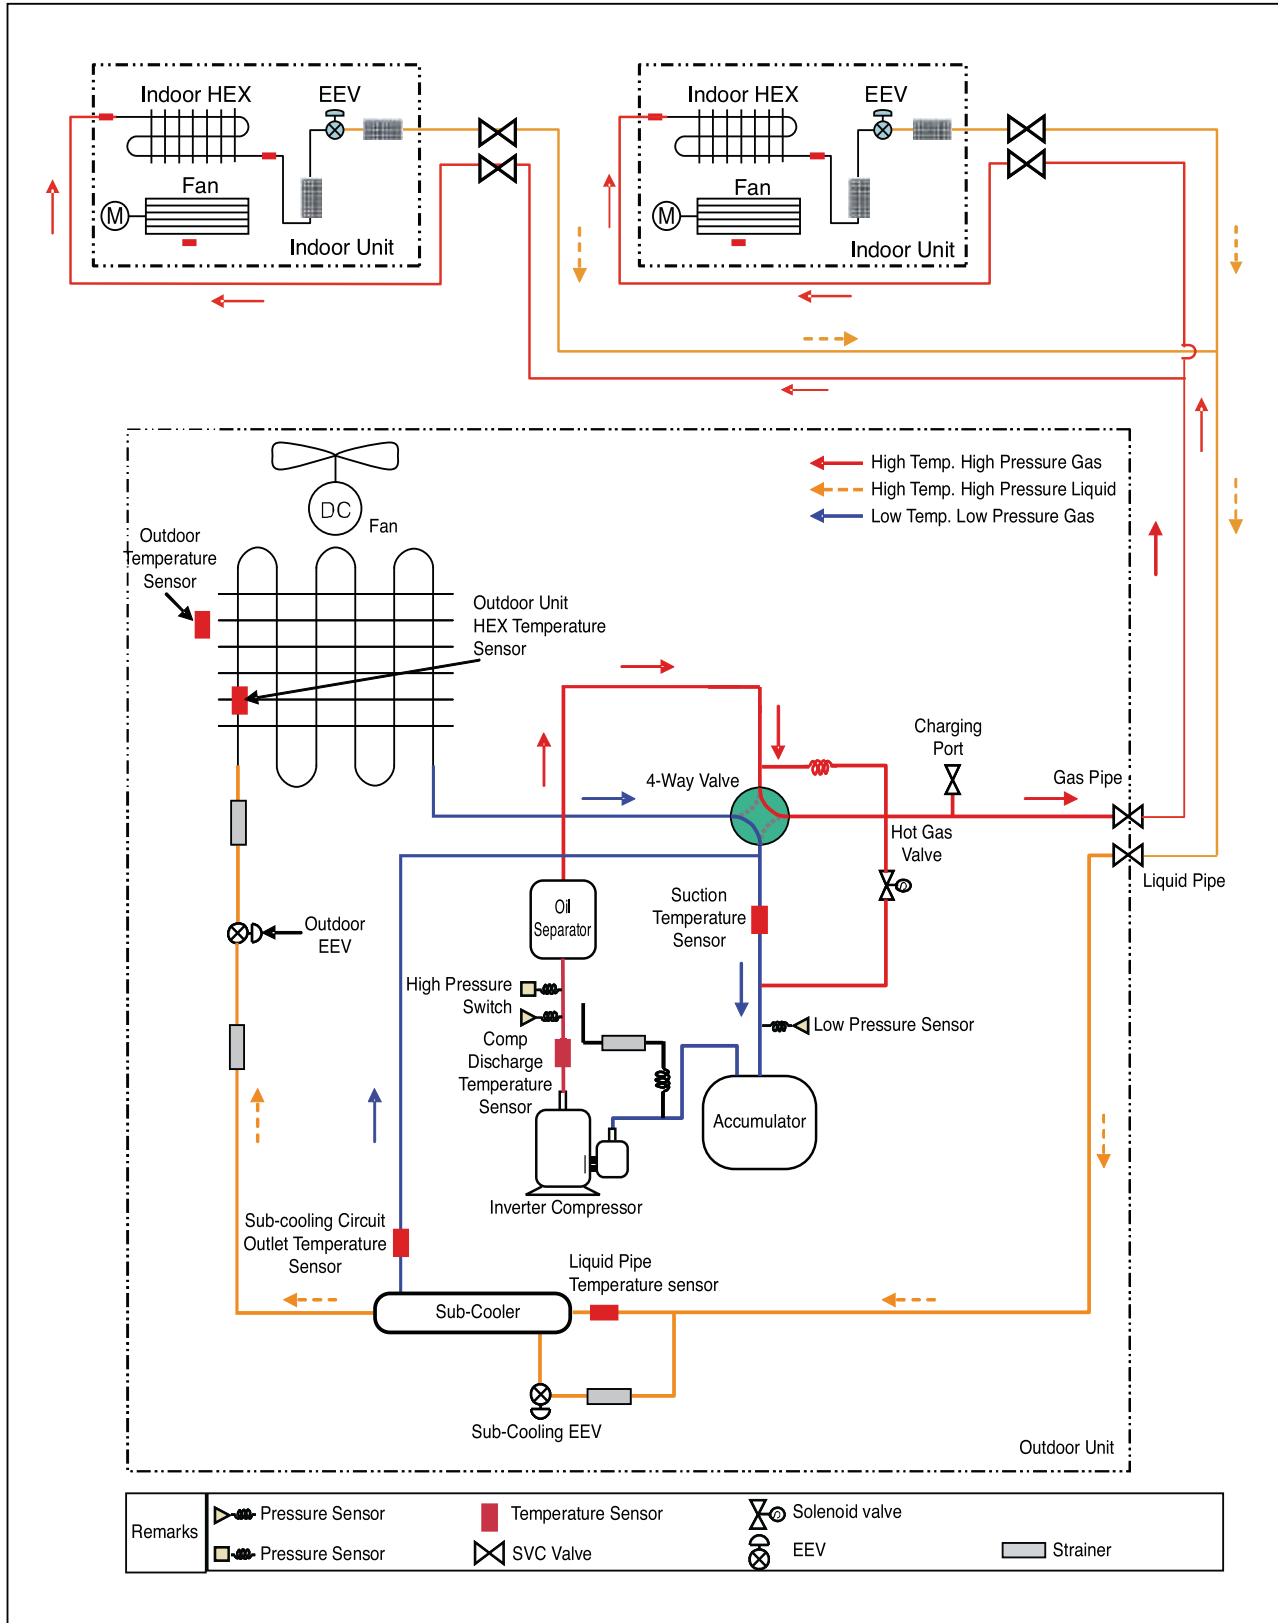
Indoor HEX
EEV
Fan
M
Indoor Unit

Indoor HEX
EEV
Fan
M
Indoor Unit

DC
Fan

High Temp. High Pressure Gas
High Temp. High Pressure Liquid
Low Temp. Low Pressure Gas

Outdoor Temperature Sensor

Outdoor Unit HEX Temperature Sensor

4-Way Valve

Charging Port

Gas Pipe

Hot Gas Valve

Liquid Pipe

Outdoor EEV

Oil Separator

Suction Temperature Sensor

High Pressure Switch

Low Pressure Sensor

Comp Discharge Temperature Sensor

Accumulator

Inverter Compressor

Sub-cooling Circuit Outlet Temperature Sensor

Liquid Pipe Temperature sensor

Sub-Cooler

Sub-Cooling EEV

Outdoor Unit

| Remarks | Pressure Sensor | Temperature Sensor | Solenoid valve | |
|---|---|---|---|---|
| | Pressure Sensor | SVC Valve | EEV | Strainer |